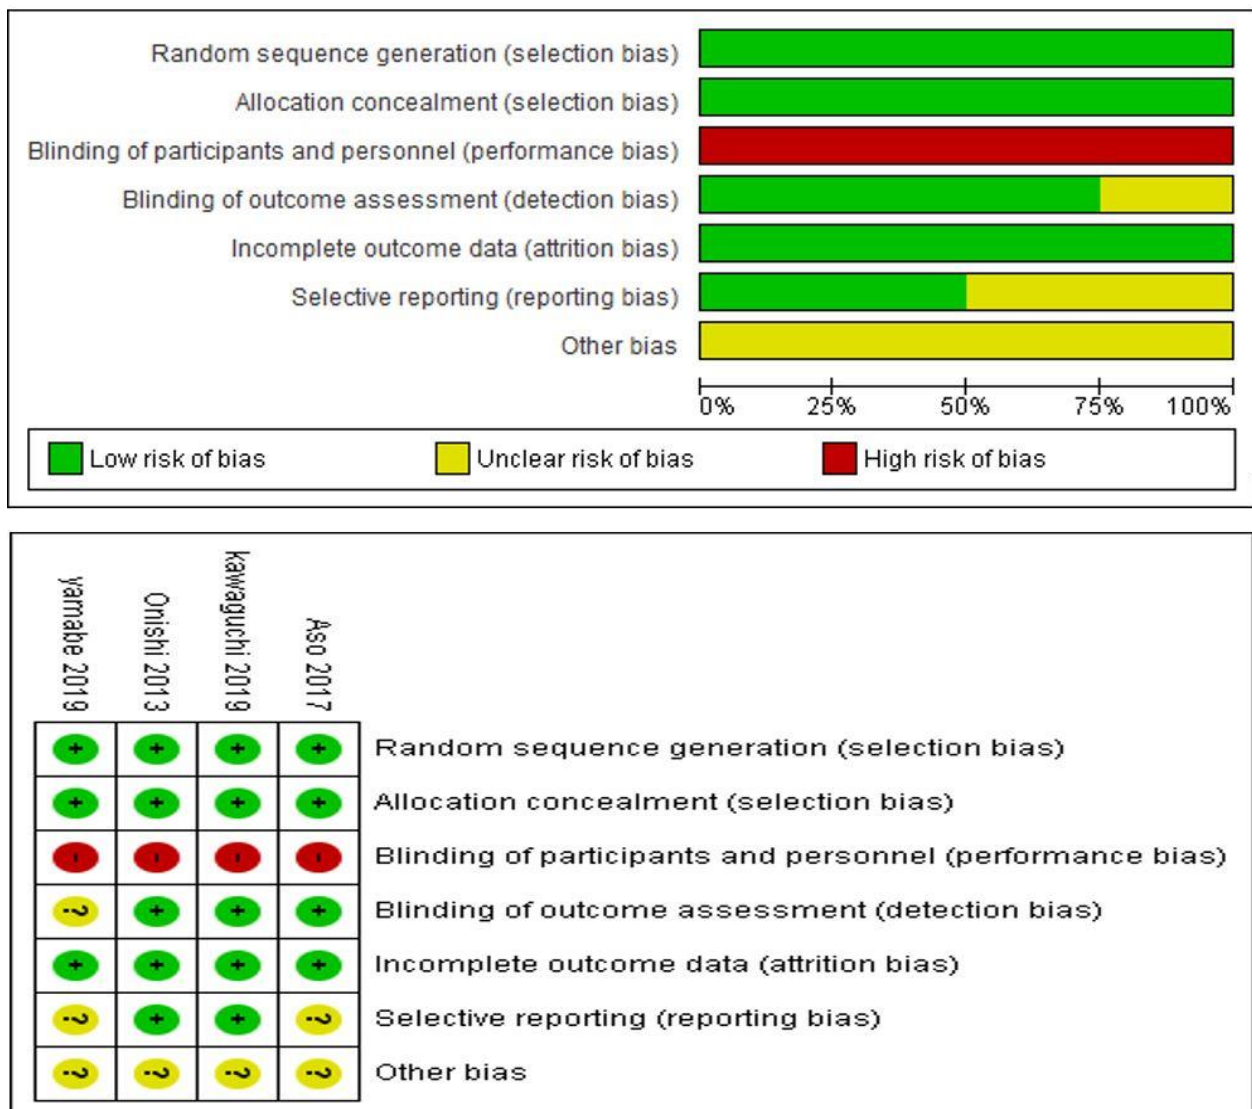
Random sequence generation (selection bias)
Allocation concealment (selection bias)
Blinding of participants and personnel (performance bias)
Blinding of outcome assessment (detection bias)
Incomplete outcome data (attrition bias)
Selective reporting (reporting bias)
Other bias

0% 25% 50% 75% 100%

Low risk of bias
Unclear risk of bias
High risk of bias

| yamabe 2019 | Onishi 2013 | kawaguchi 2019 | Aso 2017 | |
|---|---|---|---|---|
| + | + | + | + | Random sequence generation (selection bias) |
| + | + | + | + | Allocation concealment (selection bias) |
| - | - | - | - | Blinding of participants and personnel (performance bias) |
| ? | + | + | + | Blinding of outcome assessment (detection bias) |
| + | + | + | + | Incomplete outcome data (attrition bias) |
| ? | + | + | ? | Selective reporting (reporting bias) |
| ? | ? | ? | ? | Other bias |